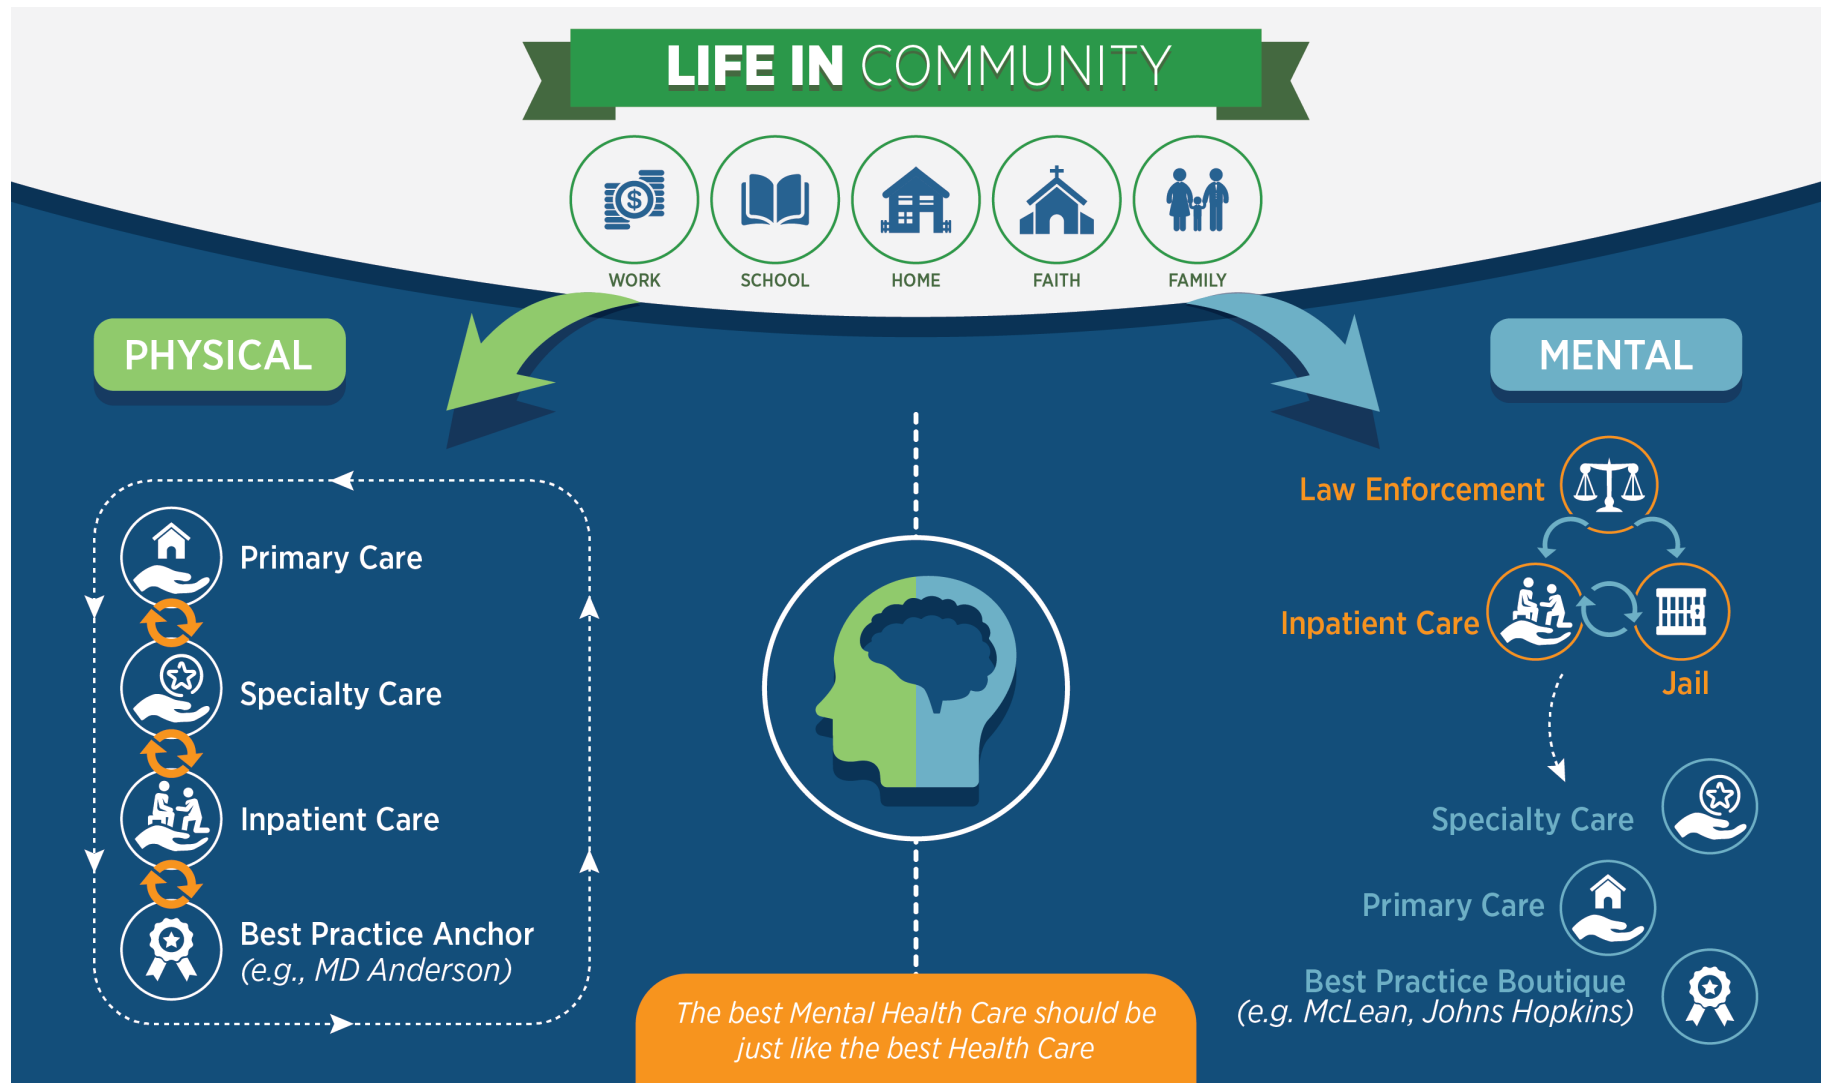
LIFE IN COMMUNITY

WORK
SCHOOL
HOME
FAITH
FAMILY

PHYSICAL

Primary Care
Specialty Care
Inpatient Care
Best Practice Anchor
(e.g., MD Anderson)

MENTAL

Law Enforcement
Inpatient Care
Jail

Specialty Care
Primary Care
Best Practice Boutique
(e.g. McLean, Johns Hopkins)

The best Mental Health Care should be just like the best Health Care